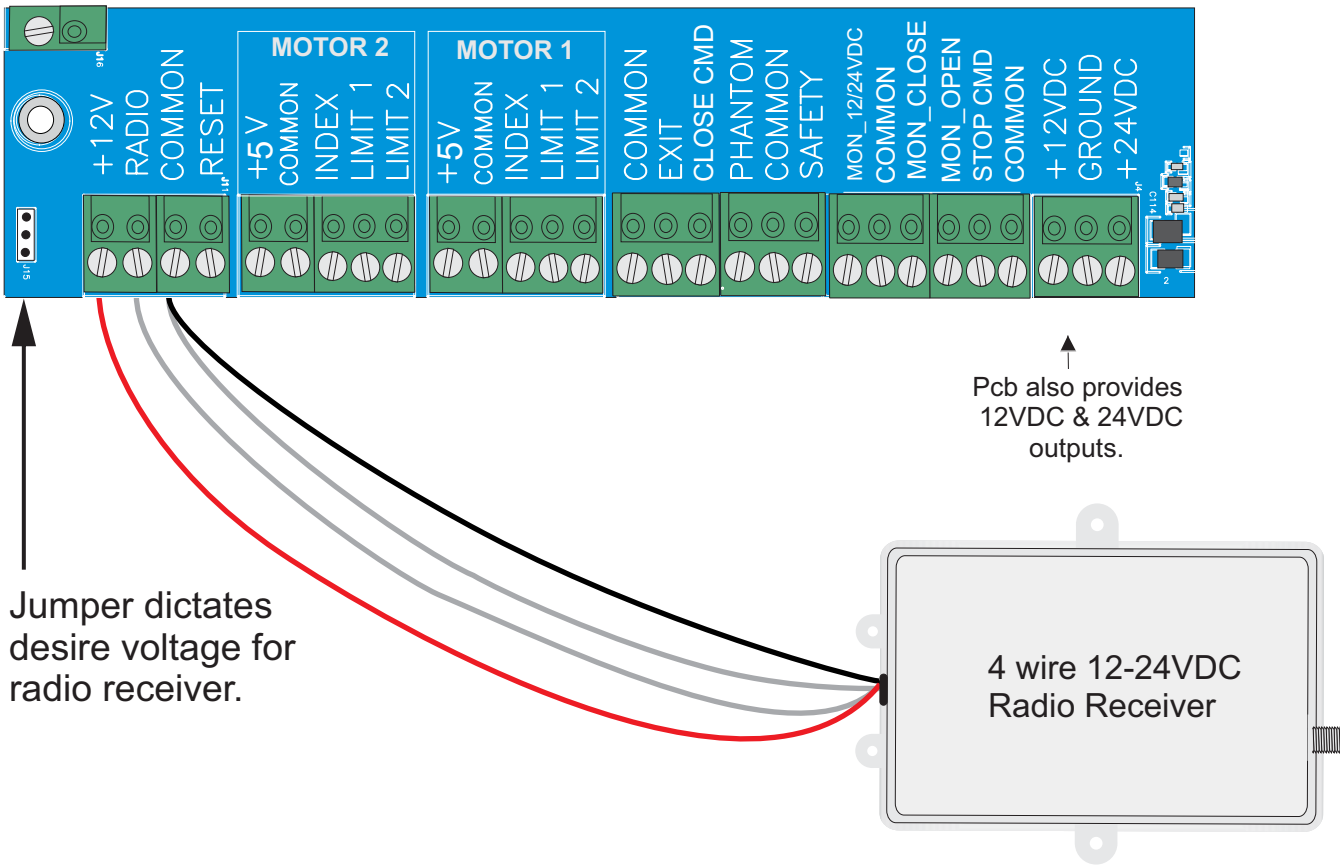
J16

+12V
RADIO
COMMON
RESET
J11

MOTOR 2
+5V
COMMON
INDEX
LIMIT 1
LIMIT 2

MOTOR 1
+5V
COMMON
INDEX
LIMIT 1
LIMIT 2

COMMON
EXIT
CLOSE CMD
PHANTOM
COMMON
SAFETY

MON_12/24VDC
COMMON
MON_CLOSE
MON_OPEN
STOP CMD
COMMON

+12VDC
GROUND
+24VDC
J4

C114

2

J15

Pcb also provides 12VDC & 24VDC outputs.

Jumper dictates desire voltage for radio receiver.

4 wire 12-24VDC Radio Receiver